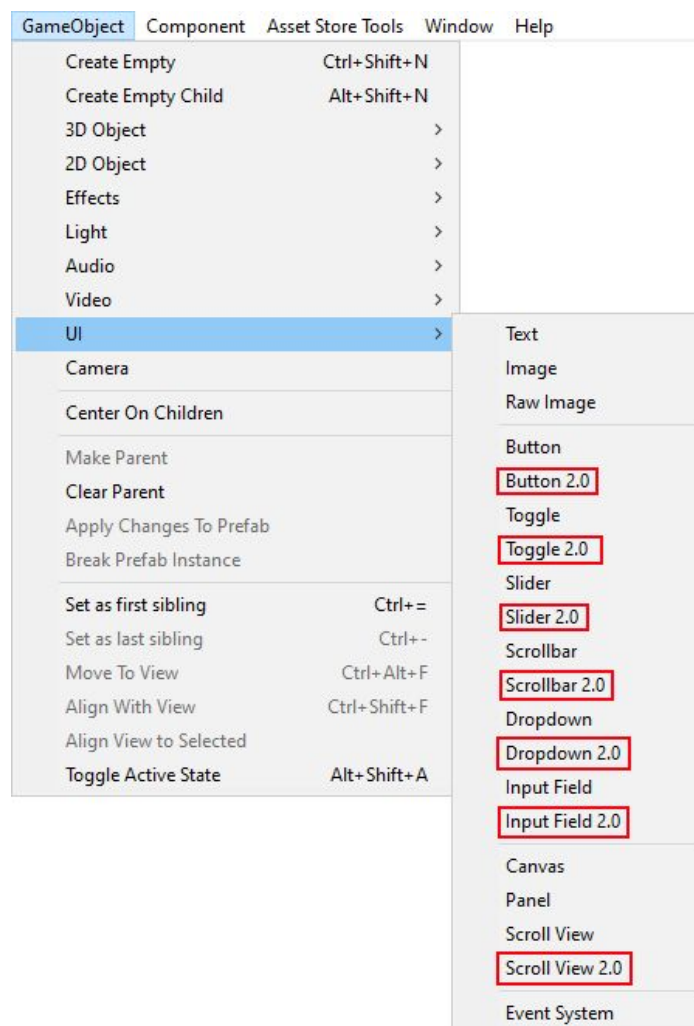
GameObject Component Asset Store Tools Window Help

Create Empty Ctrl+Shift+N
Create Empty Child Alt+Shift+N
3D Object >
2D Object >
Effects >
Light >
Audio >
Video >
UI >
Camera

Center On Children

Make Parent
Clear Parent
Apply Changes To Prefab
Break Prefab Instance

Set as first sibling Ctrl+=
Set as last sibling Ctrl+-
Move To View Ctrl+Alt+F
Align With View Ctrl+Shift+F
Align View to Selected
Toggle Active State Alt+Shift+A

Text
Image
Raw Image

Button
Button 2.0
Toggle
Toggle 2.0
Slider
Slider 2.0
Scrollbar
Scrollbar 2.0
Dropdown
Dropdown 2.0
Input Field
Input Field 2.0

Canvas
Panel
Scroll View
Scroll View 2.0

Event System